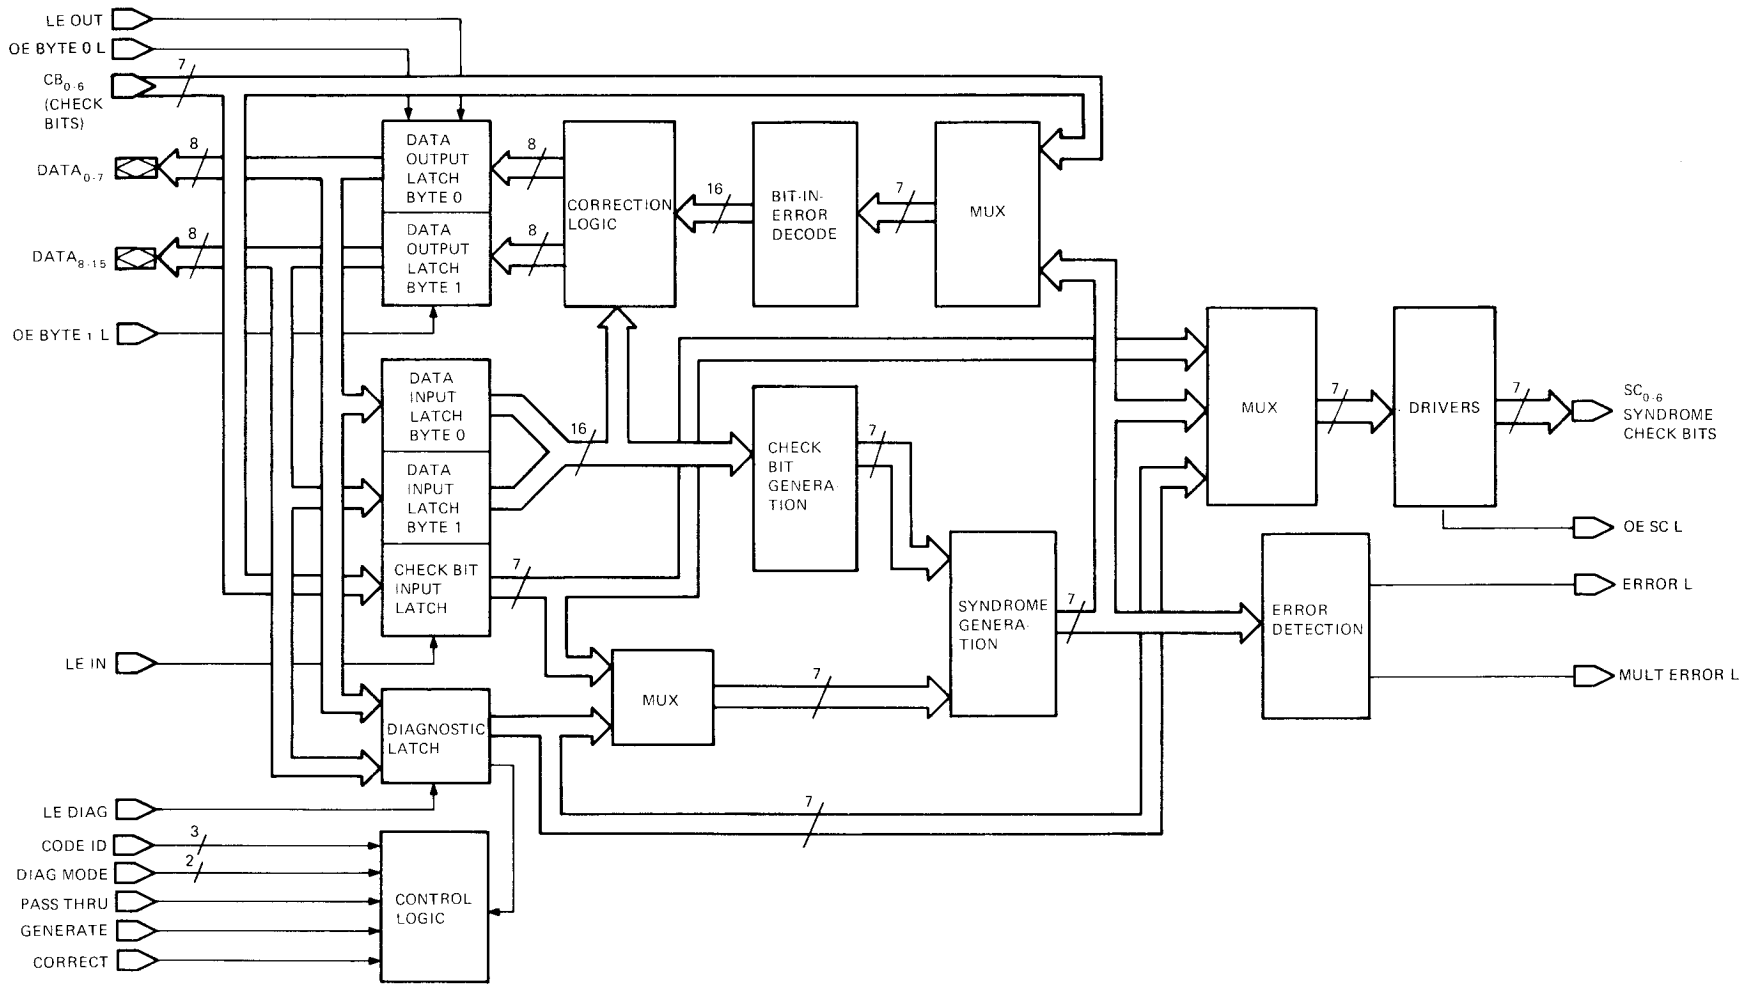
LE OUT
OE BYTE 0 L
$CB_{0-6}$ (CHECK BITS)
7
$DATA_{0-7}$
8
$DATA_{8-15}$
8
OE BYTE 1 L
DATA OUTPUT LATCH BYTE 0
DATA OUTPUT LATCH BYTE 1
8
8
CORRECTION LOGIC
16
BIT-IN-ERROR DECODE
7
MUX
DATA INPUT LATCH BYTE 0
DATA INPUT LATCH BYTE 1
16
CHECK BIT GENERATION
7
CHECK BIT INPUT LATCH
7
SYNDROME GENERATION
7
MUX
7
DRIVERS
7
$SC_{0-6}$ SYNDROME CHECK BITS
OE SC L
ERROR DETECTION
ERROR L
MULT ERROR L
LE IN
MUX
7
DIAGNOSTIC LATCH
LE DIAG
7
CODE ID
3
DIAG MODE
2
PASS THRU
GENERATE
CORRECT
CONTROL LOGIC